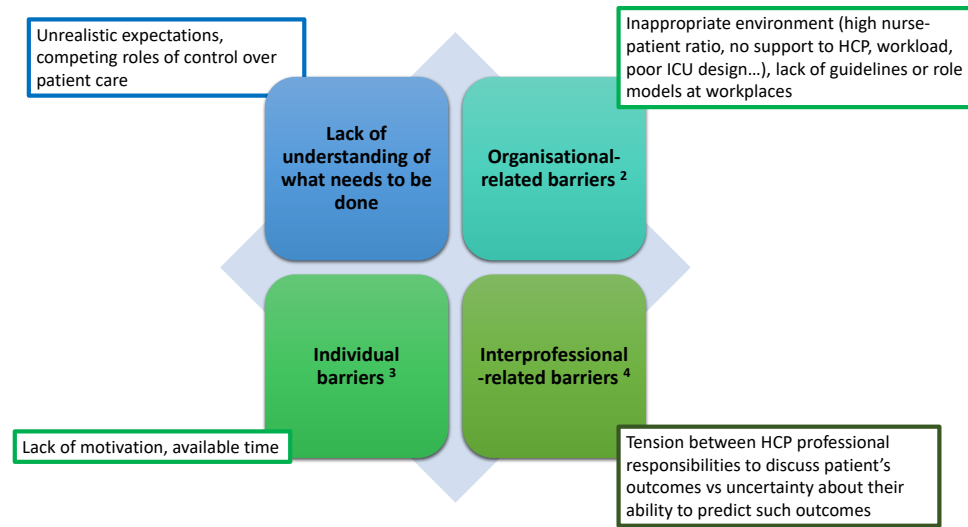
Unrealistic expectations, competing roles of control over patient care

Inappropriate environment (high nurse-patient ratio, no support to HCP, workload, poor ICU design…), lack of guidelines or role models at workplaces

Lack of understanding of what needs to be done

Organisational-related barriers $^2$

Individual barriers $^3$

Interprofessional-related barriers $^4$

Lack of motivation, available time

Tension between HCP professional responsibilities to discuss patient's outcomes vs uncertainty about their ability to predict such outcomes